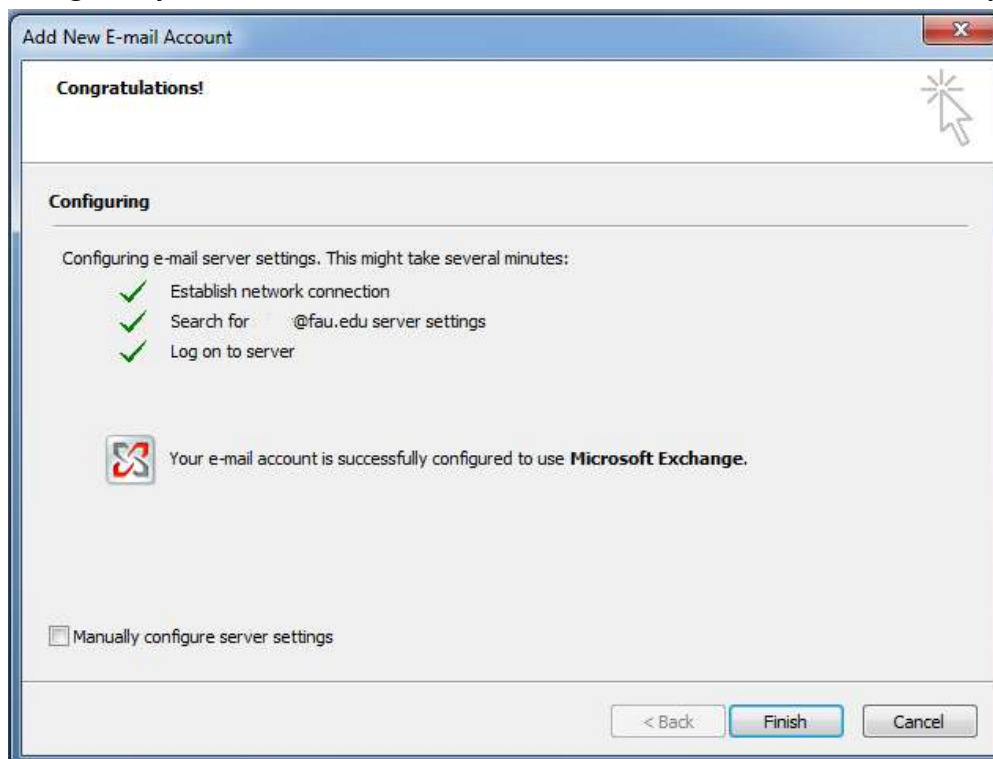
Add New E-mail Account

Congratulations!

Configuring

Configuring e-mail server settings. This might take several minutes:

Establish network connection

Search for @fau.edu server settings

Log on to server

Your e-mail account is successfully configured to use **Microsoft Exchange**.

Manually configure server settings

< Back

Finish

Cancel